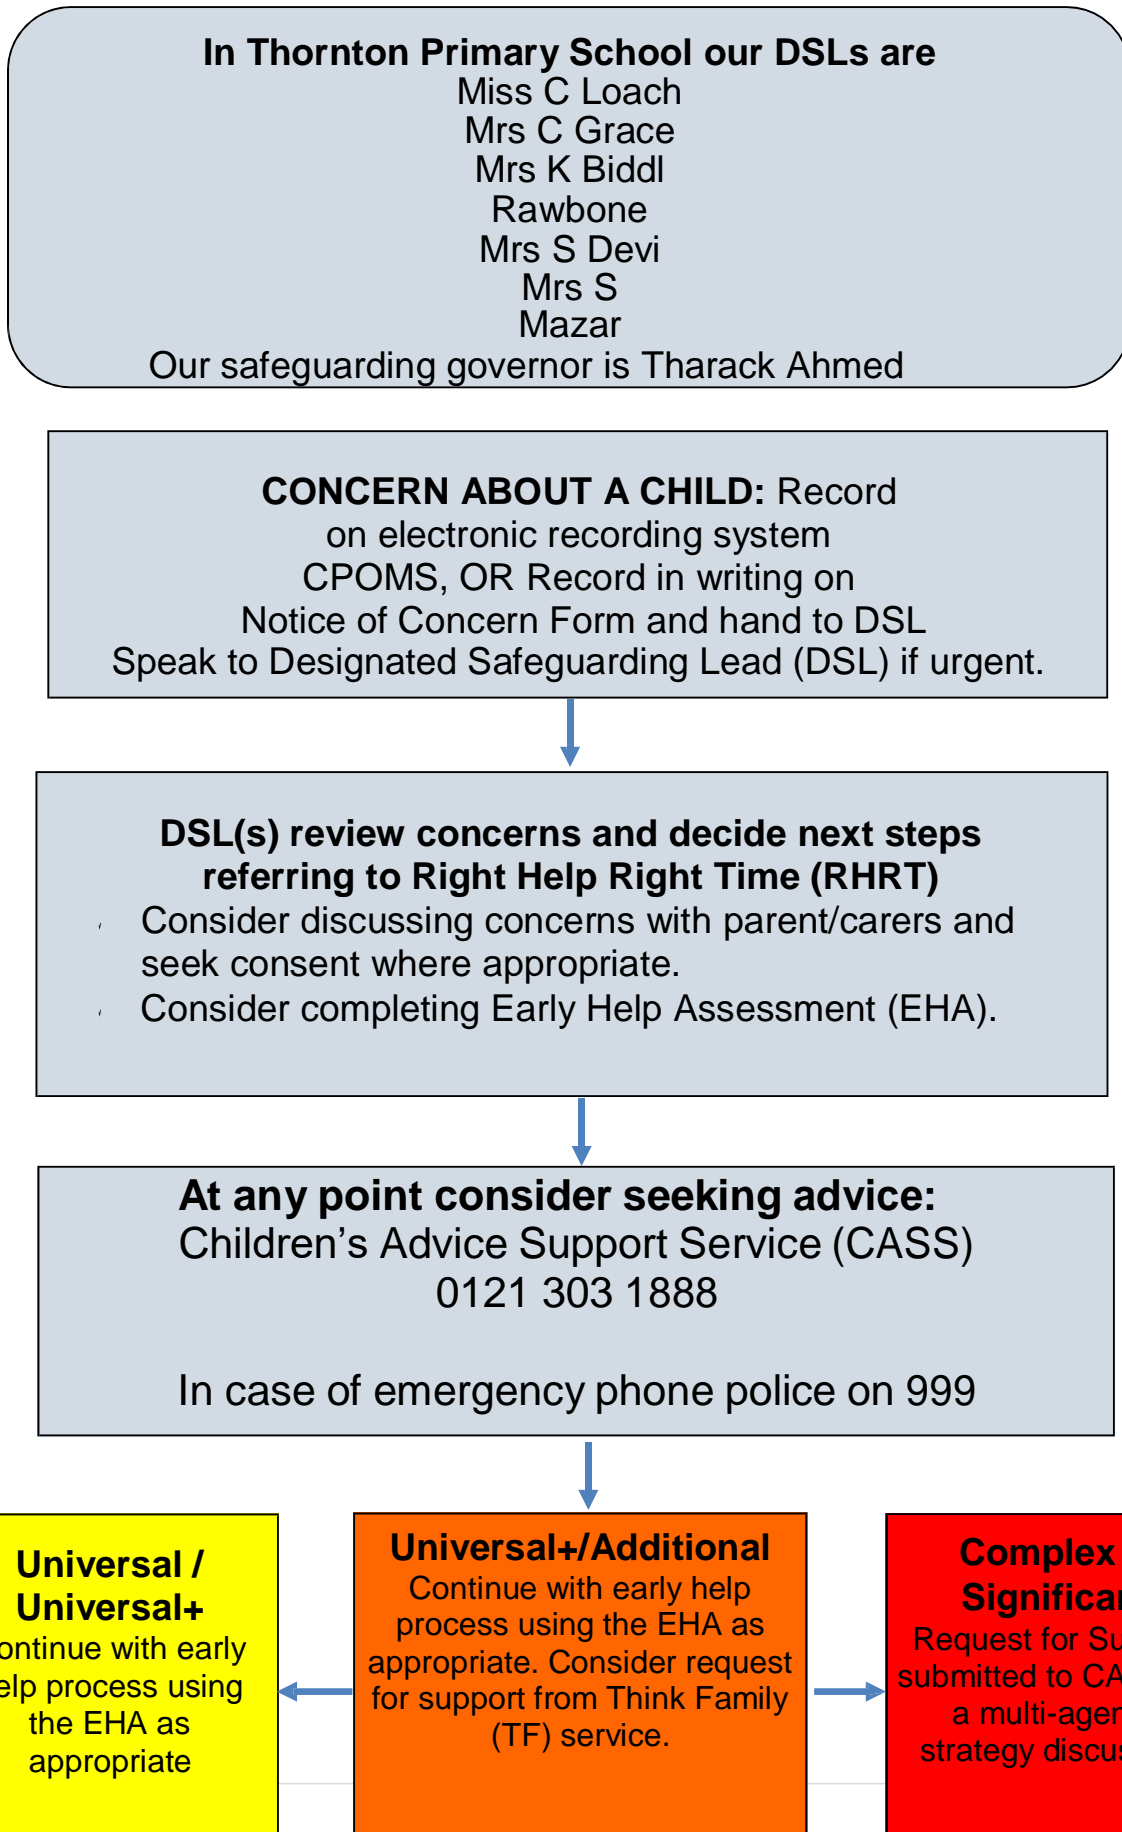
In Thornton Primary School our DSLs are
Miss C Loach
Mrs C Grace
Mrs K Biddl
Rawbone
Mrs S Devi
Mrs S
Mazar
Our safeguarding governor is Tharack Ahmed

CONCERN ABOUT A CHILD: Record on electronic recording system CPOMS, OR Record in writing on Notice of Concern Form and hand to DSL
Speak to Designated Safeguarding Lead (DSL) if urgent.

DSL(s) review concerns and decide next steps referring to Right Help Right Time (RHRT)
- Consider discussing concerns with parent/carers and seek consent where appropriate.
- Consider completing Early Help Assessment (EHA).

At any point consider seeking advice:
Children's Advice Support Service (CASS)
0121 303 1888

In case of emergency phone police on 999

Universal / Universal+
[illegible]ontinue with early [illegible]elp process using the EHA as appropriate

Universal+/Additional
Continue with early help process using the EHA as appropriate. Consider request for support from Think Family (TF) service.

Complex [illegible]
Significa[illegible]
Request for Su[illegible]
submitted to CA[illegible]
a multi-agen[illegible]
strategy discu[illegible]